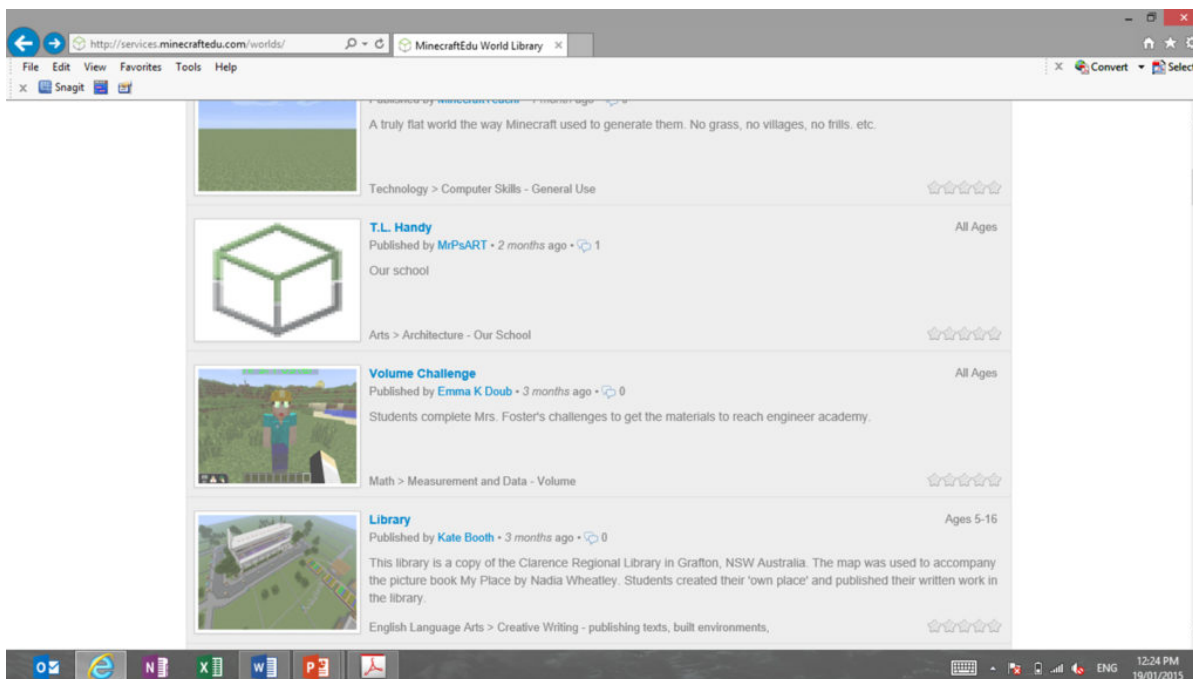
http://services.minecraftedu.com/worlds/
MinecraftEdu World Library
File Edit View Favorites Tools Help
Snagit
Convert Select

Published by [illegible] • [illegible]

A truly flat world the way Minecraft used to generate them. No grass, no villages, no frills. etc.

Technology > Computer Skills - General Use

T.L. Handy
All Ages
Published by MrPsART • 2 months ago • 1

Our school

Arts > Architecture - Our School

Volume Challenge
All Ages
Published by Emma K Doub • 3 months ago • 0

Students complete Mrs. Foster's challenges to get the materials to reach engineer academy.

Math > Measurement and Data - Volume

Library
Ages 5-16
Published by Kate Booth • 3 months ago • 0

This library is a copy of the Clarence Regional Library in Grafton, NSW Australia. The map was used to accompany the picture book My Place by Nadia Wheatley. Students created their 'own place' and published their written work in the library.

English Language Arts > Creative Writing - publishing texts, built environments,

ENG 12:24 PM 19/01/2015